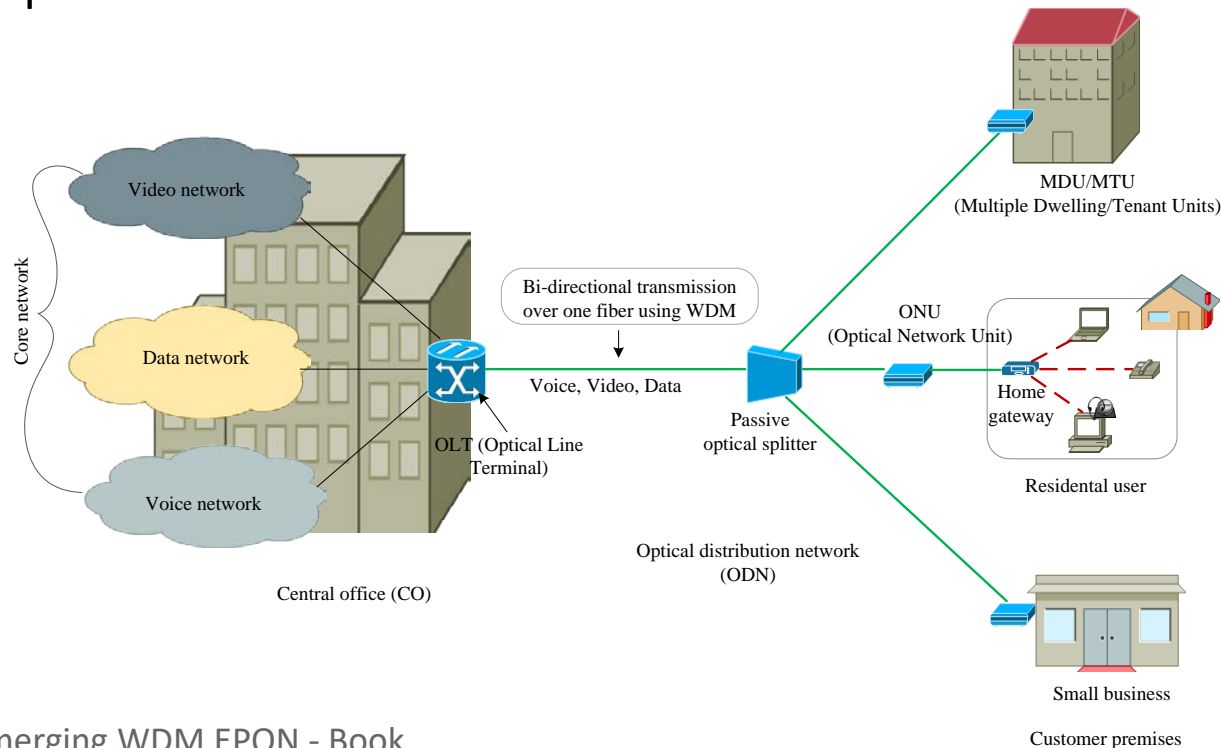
Core network

Video network

Data network

Voice network

Bi-directional transmission over one fiber using WDM

Voice, Video, Data

OLT (Optical Line Terminal)

Central office (CO)

Passive optical splitter

Optical distribution network (ODN)

MDU/MTU (Multiple Dwelling/Tenant Units)

ONU (Optical Network Unit)

Home gateway

Residental user

Small business

Customer premises

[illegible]merging WDM EPON - Book